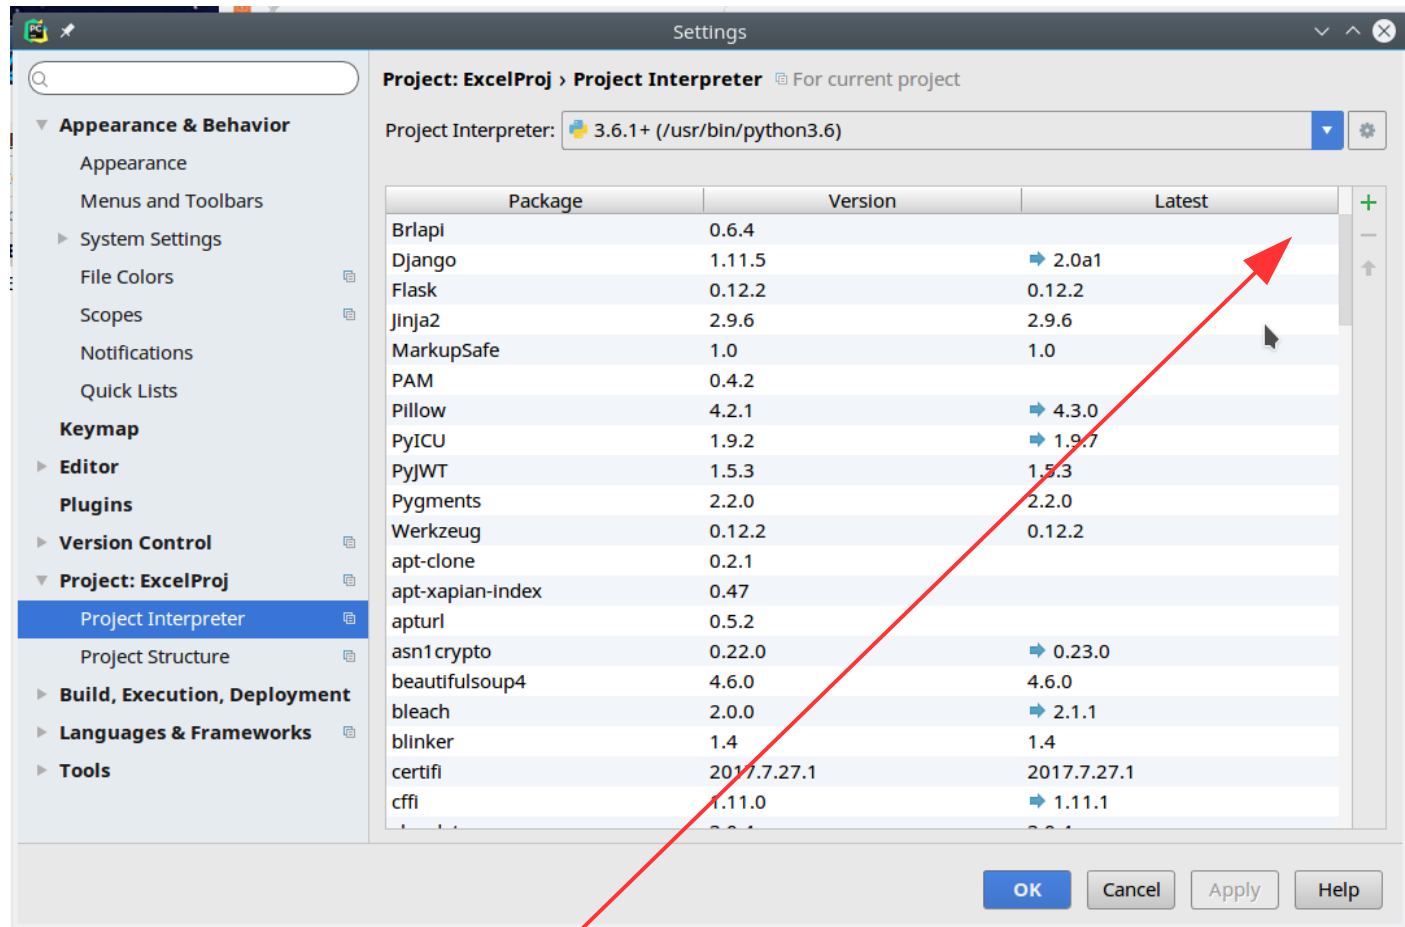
Settings

Appearance & Behavior
Appearance
Menus and Toolbars
System Settings
File Colors
Scopes
Notifications
Quick Lists
Keymap
Editor
Plugins
Version Control
Project: ExcelProj
Project Interpreter
Project Structure
Build, Execution, Deployment
Languages & Frameworks
Tools

Project: ExcelProj › Project Interpreter For current project

Project Interpreter: 3.6.1+ (/usr/bin/python3.6)

| Package | Version | Latest |
|---|---|---|
| Brlapi | 0.6.4 | |
| Django | 1.11.5 | 2.0a1 |
| Flask | 0.12.2 | 0.12.2 |
| Jinja2 | 2.9.6 | 2.9.6 |
| MarkupSafe | 1.0 | 1.0 |
| PAM | 0.4.2 | |
| Pillow | 4.2.1 | 4.3.0 |
| PyICU | 1.9.2 | 1.9.7 |
| PyJWT | 1.5.3 | 1.5.3 |
| Pygments | 2.2.0 | 2.2.0 |
| Werkzeug | 0.12.2 | 0.12.2 |
| apt-clone | 0.2.1 | |
| apt-xapian-index | 0.47 | |
| apturl | 0.5.2 | |
| asn1crypto | 0.22.0 | 0.23.0 |
| beautifulsoup4 | 4.6.0 | 4.6.0 |
| bleach | 2.0.0 | 2.1.1 |
| blinker | 1.4 | 1.4 |
| certifi | 2017.7.27.1 | 2017.7.27.1 |
| cffi | 1.11.0 | 1.11.1 |

OK Cancel Apply Help